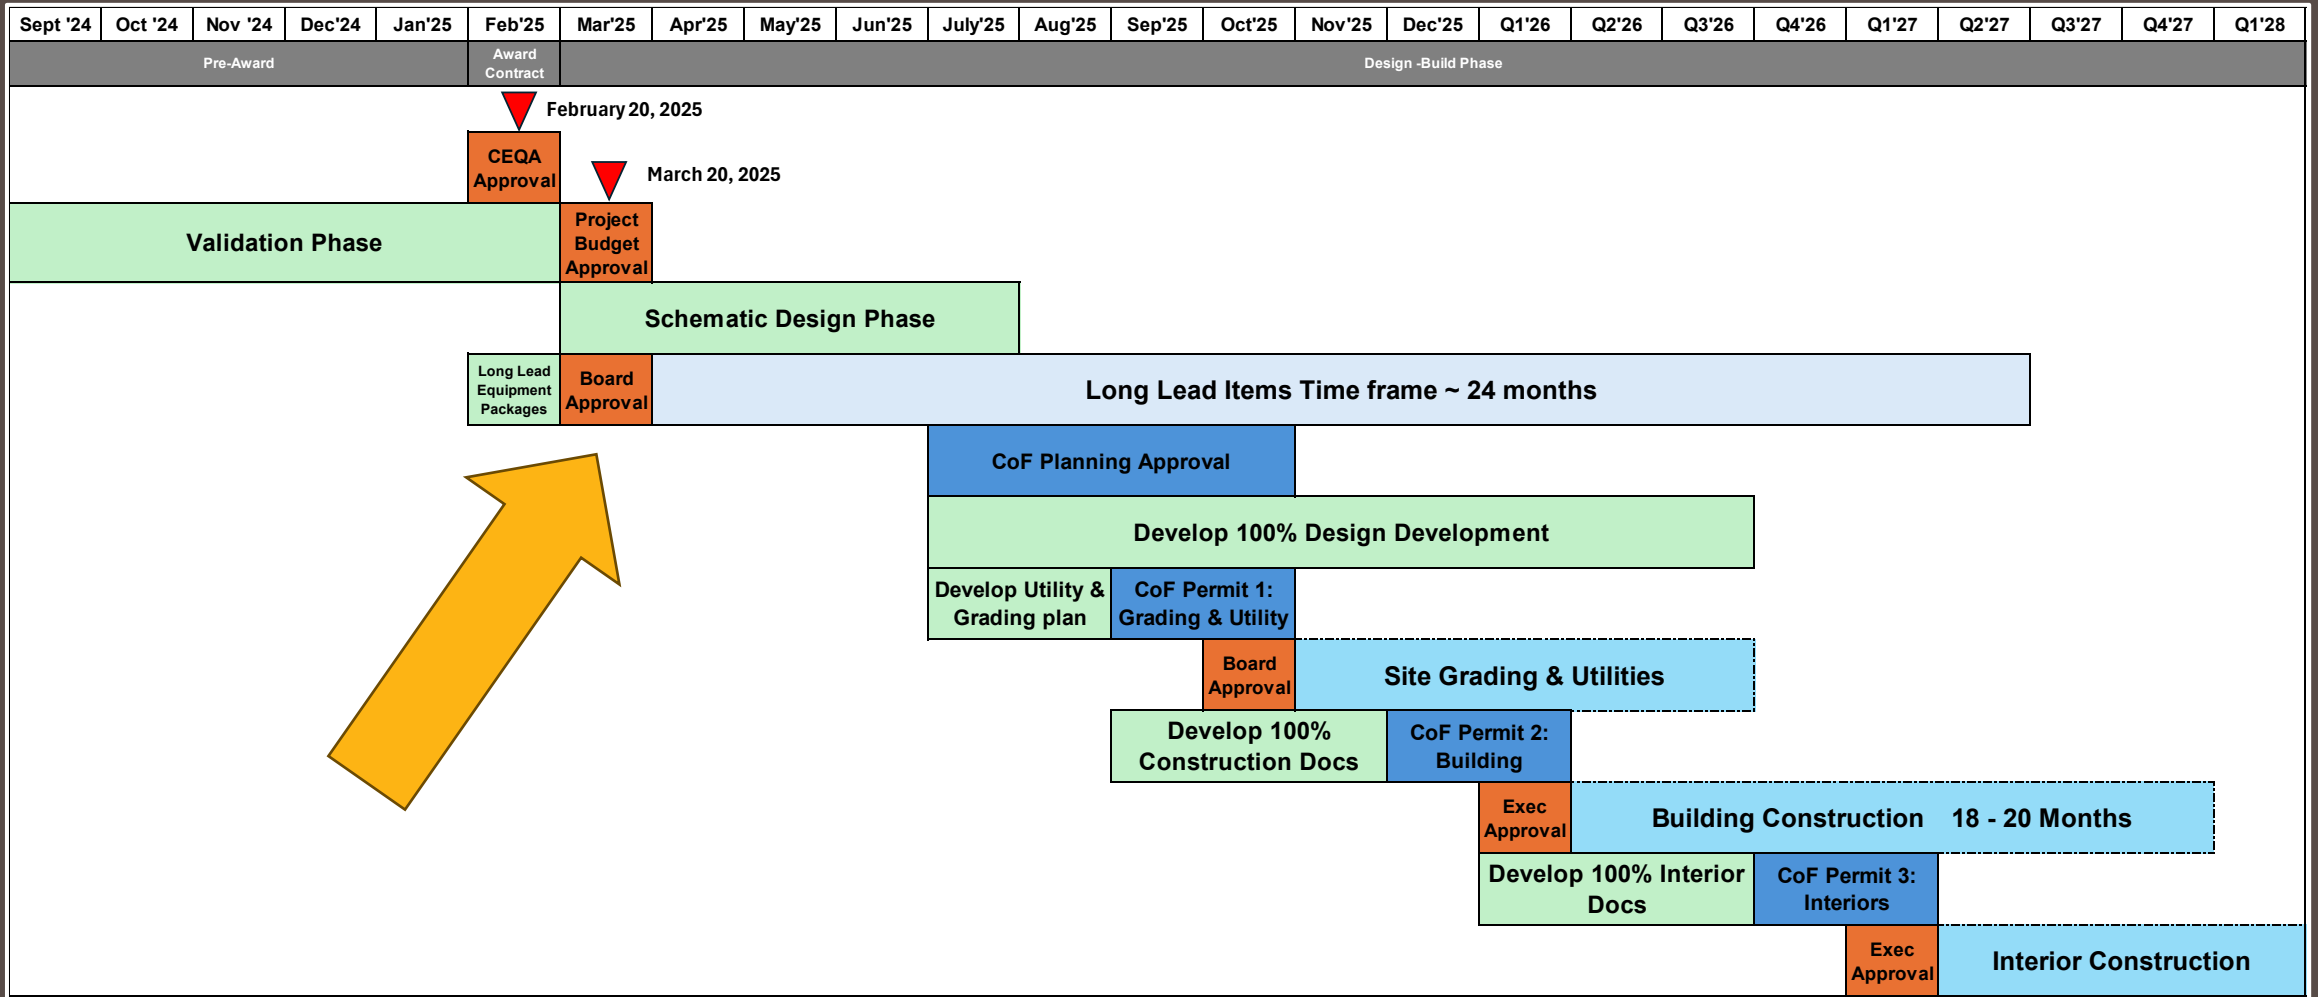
| Sept '24 | Oct '24 | Nov '24 | Dec'24 | Jan'25 | Feb'25 | Mar'25 | Apr'25 | May'25 | Jun'25 | July'25 | Aug'25 | Sep'25 | Oct'25 | Nov'25 | Dec'25 | Q1'26 | Q2'26 | Q3'26 | Q4'26 | Q1'27 | Q2'27 | Q3'27 | Q4'27 | Q1'28 |
|---|---|---|---|---|---|---|---|---|---|---|---|---|---|---|---|---|---|---|---|---|---|---|---|---|

Pre-Award

Award Contract

Design -Build Phase

February 20, 2025

CEQA Approval

March 20, 2025

Validation Phase

Project Budget Approval

Schematic Design Phase

Long Lead Equipment Packages

Board Approval

Long Lead Items Time frame ~ 24 months

CoF Planning Approval

Develop 100% Design Development

Develop Utility & Grading plan

CoF Permit 1: Grading & Utility

Board Approval

Site Grading & Utilities

Develop 100% Construction Docs

CoF Permit 2: Building

Exec Approval

Building Construction 18 - 20 Months

Develop 100% Interior Docs

CoF Permit 3: Interiors

Exec Approval

Interior Construction